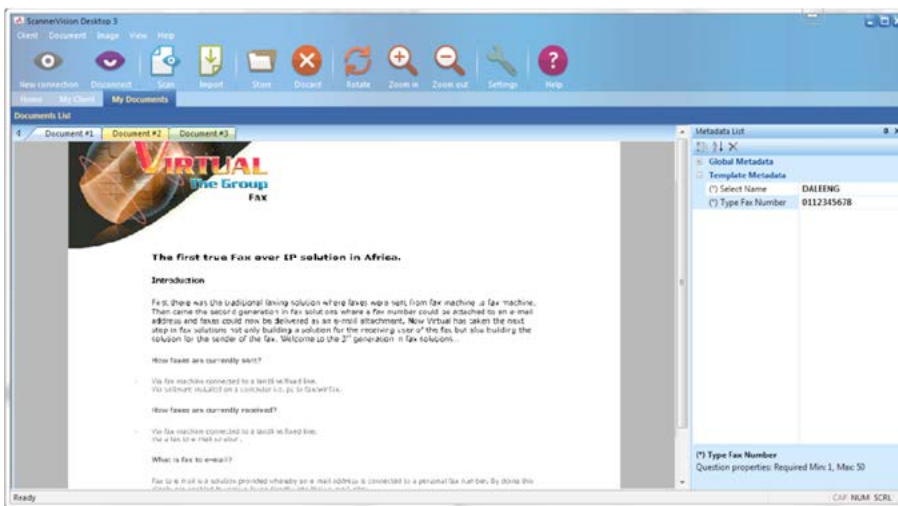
ScannerVision Desktop 3

Client Document Image View Help

New connection Disconnect Scan Import Store Discard Rotate Zoom in Zoom out Settings Help

Home My Client My Documents

Documents List

Document #1 Document #2 Document #3

VIRTUAL
The Group
FAX

The first true Fax over IP solution in Africa.

Introduction

First, there was the traditional faxing solution where faxes were sent from fax machine to fax machine. Then came the second generation in fax solutions where a fax number could be attached to an e-mail address and faxes could now be delivered as an e-mail attachment. Now Virtual has taken the next step in fax solutions not only building a solution for the receiving user of the fax but also building the solution for the sender of the fax. Welcome to the 3rd generation in fax solutions.

How faxes are currently sent?

Via fax machine connected to a landline fixed line.
Via software installed on a computer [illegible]

How faxes are currently received?

Via fax machine connected to a landline fixed line.
Via a fax to e-mail service.

What is fax to e-mail?

Fax to e-mail is a solution provided whereby an e-mail address is connected to a personal fax number. By doing this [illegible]

Metadata List

Global Metadata
Template Metadata
(*) Select Name DALEENG
(*) Type Fax Number 0112345678

(*) Type Fax Number
Question properties: Required Min: 1, Max: 50

Ready

CAP NUM SCRL